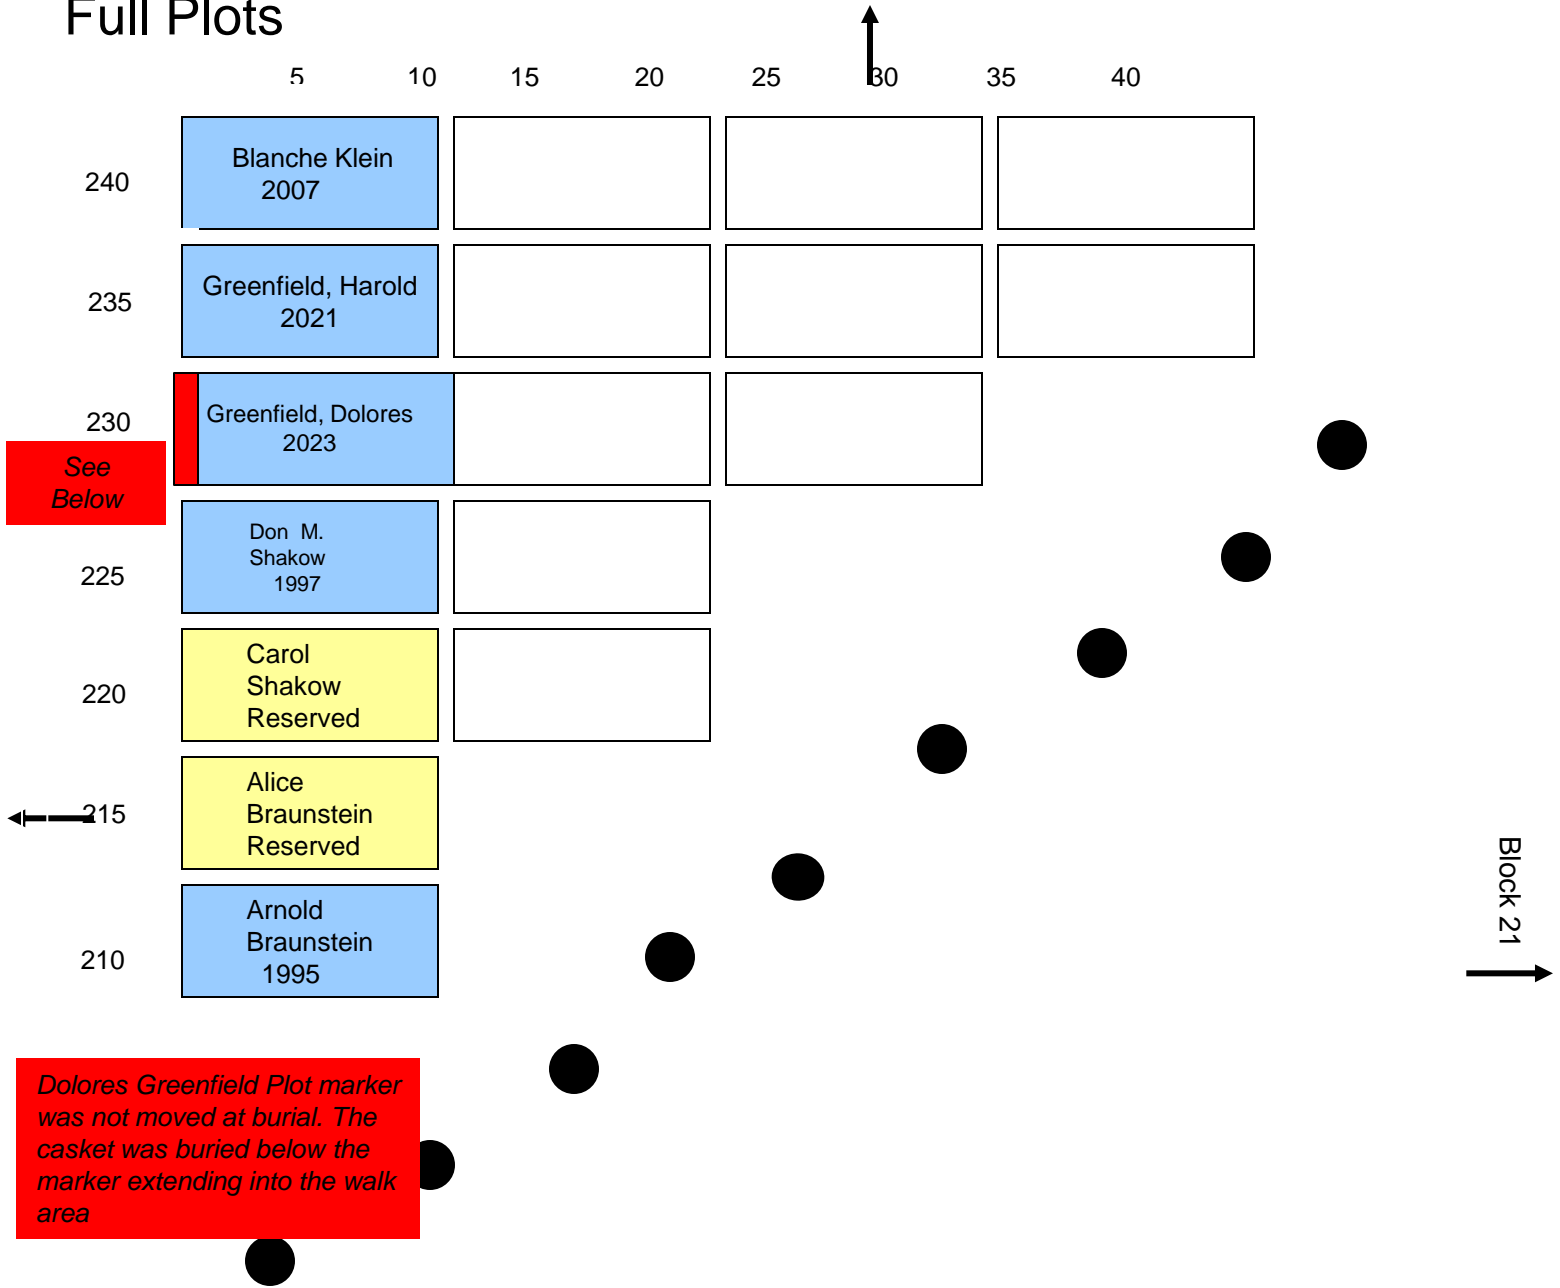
Full Plots

5 10 15 20 25 30 35 40

240
Blanche Klein
2007

235
Greenfield, Harold
2021

230
Greenfield, Dolores
2023

See Below

225
Don M.
Shakow
1997

220
Carol
Shakow
Reserved

215
Alice
Braunstein
Reserved

210
Arnold
Braunstein
1995

Block 21

Dolores Greenfield Plot marker was not moved at burial. The casket was buried below the marker extending into the walk area